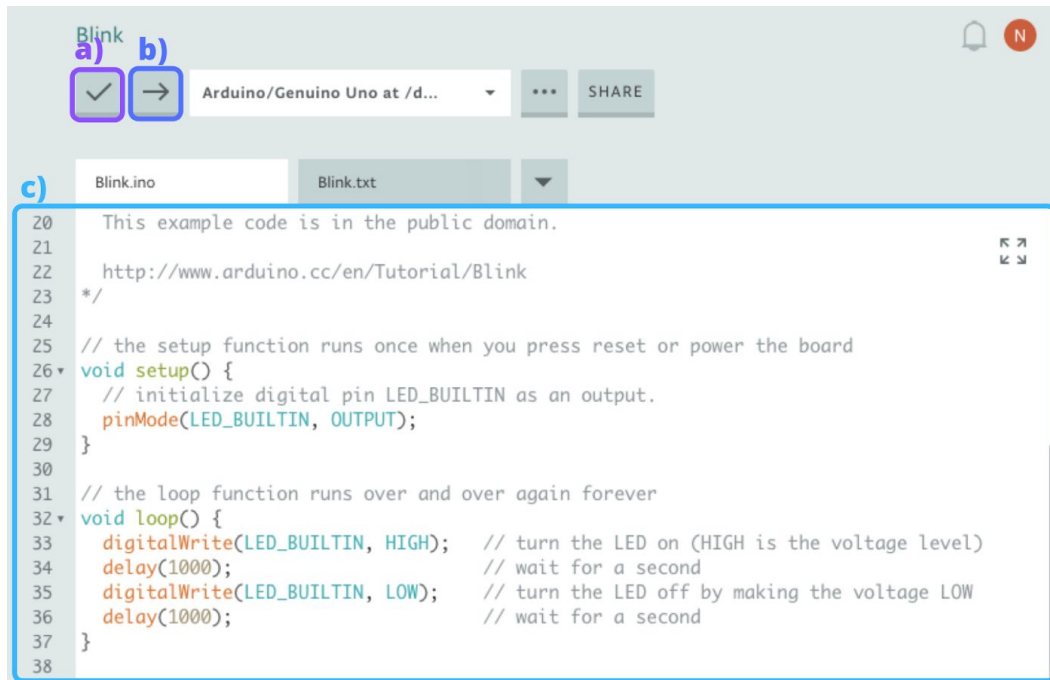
Blink

a) b)

Arduino/Genuino Uno at /d...

•••

SHARE

N

c)

Blink.ino

Blink.txt

20 This example code is in the public domain.
21
22 http://www.arduino.cc/en/Tutorial/Blink
23 */
24
25 // the setup function runs once when you press reset or power the board
26 void setup() {
27 // initialize digital pin LED_BUILTIN as an output.
28 pinMode(LED_BUILTIN, OUTPUT);
29 }
30
31 // the loop function runs over and over again forever
32 void loop() {
33 digitalWrite(LED_BUILTIN, HIGH); // turn the LED on (HIGH is the voltage level)
34 delay(1000); // wait for a second
35 digitalWrite(LED_BUILTIN, LOW); // turn the LED off by making the voltage LOW
36 delay(1000); // wait for a second
37 }
38